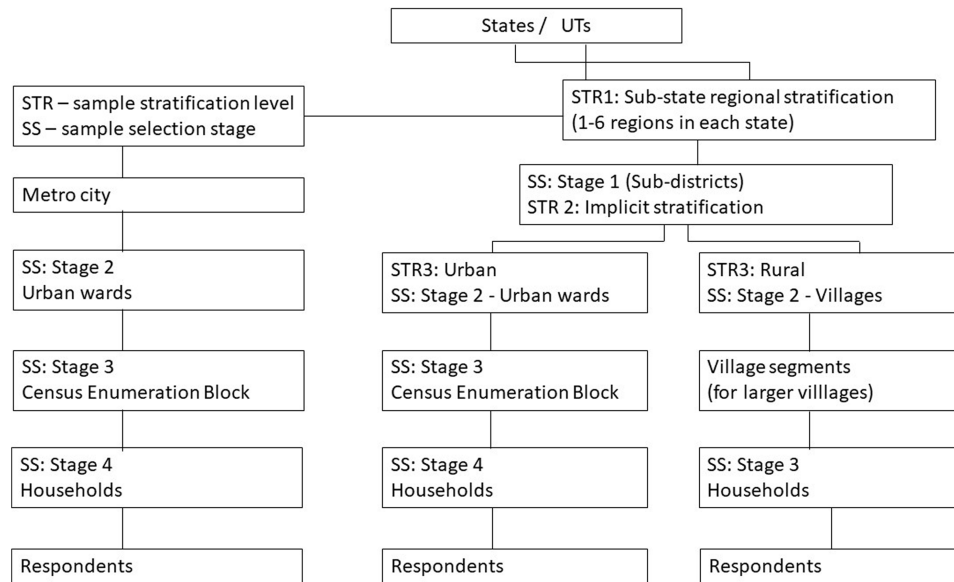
States / UTs

STR – sample stratification level
SS – sample selection stage

STR1: Sub-state regional stratification
(1-6 regions in each state)

Metro city

SS: Stage 1 (Sub-districts)
STR 2: Implicit stratification

SS: Stage 2
Urban wards

SS: Stage 3
Census Enumeration Block

SS: Stage 4
Households

Respondents

STR3: Urban
SS: Stage 2 - Urban wards

SS: Stage 3
Census Enumeration Block

SS: Stage 4
Households

Respondents

STR3: Rural
SS: Stage 2 - Villages

Village segments
(for larger villlages)

SS: Stage 3
Households

Respondents